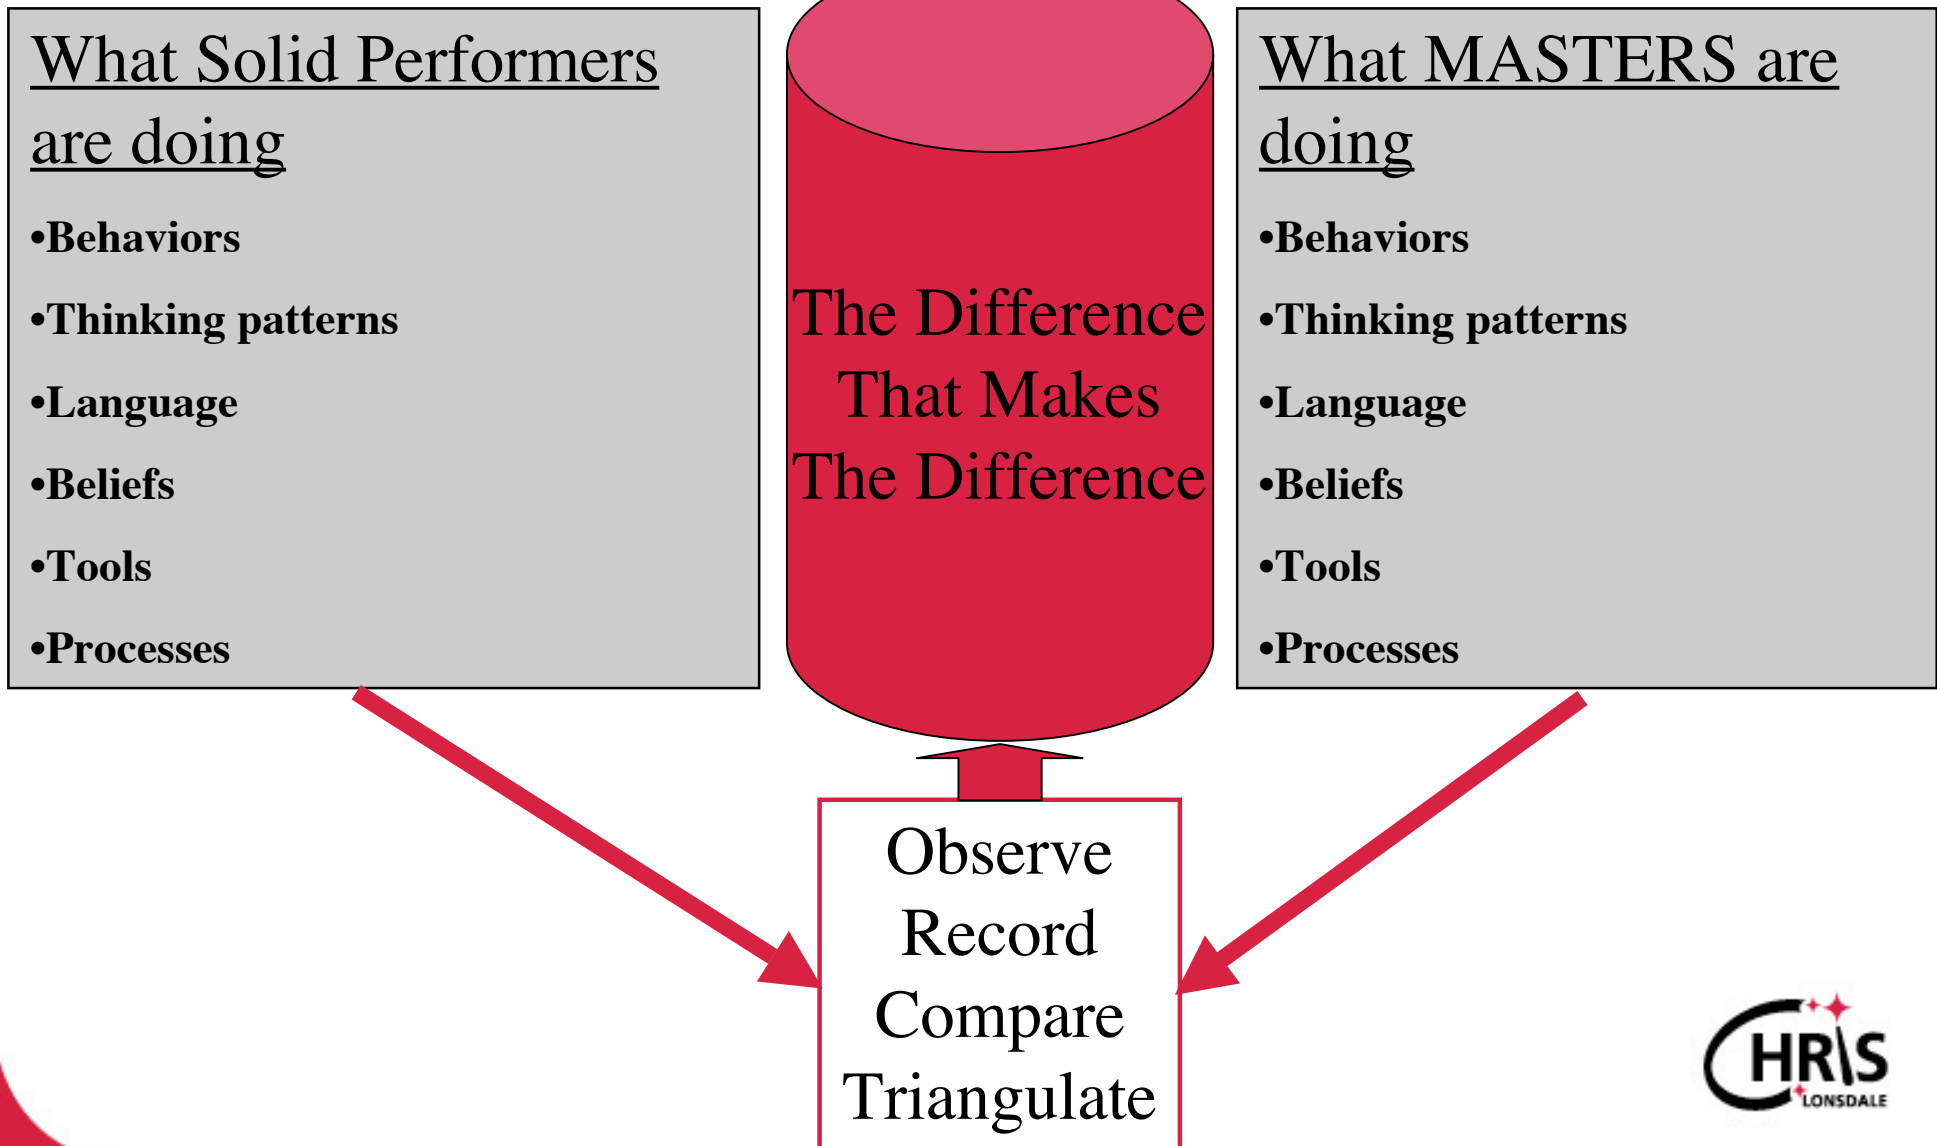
What Solid Performers are doing

•Behaviors

•Thinking patterns

•Language

•Beliefs

•Tools

•Processes

The Difference That Makes The Difference

What MASTERS are doing

•Behaviors

•Thinking patterns

•Language

•Beliefs

•Tools

•Processes

Observe
Record
Compare
Triangulate

CHRIS LONSDALE